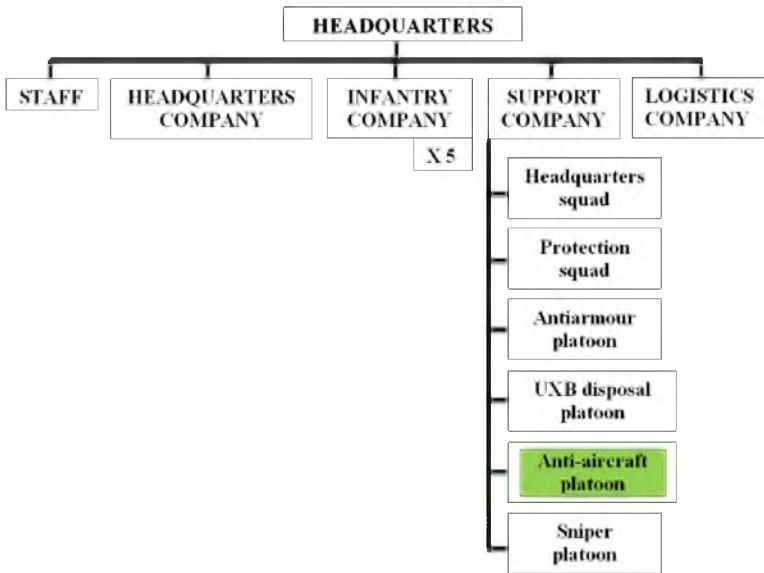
HEADQUARTERS

STAFF

HEADQUARTERS COMPANY

INFANTRY COMPANY

X 5

SUPPORT COMPANY

LOGISTICS COMPANY

Headquarters squad

Protection squad

Antiarmour platoon

UXB disposal platoon

Anti-aircraft platoon

Sniper platoon